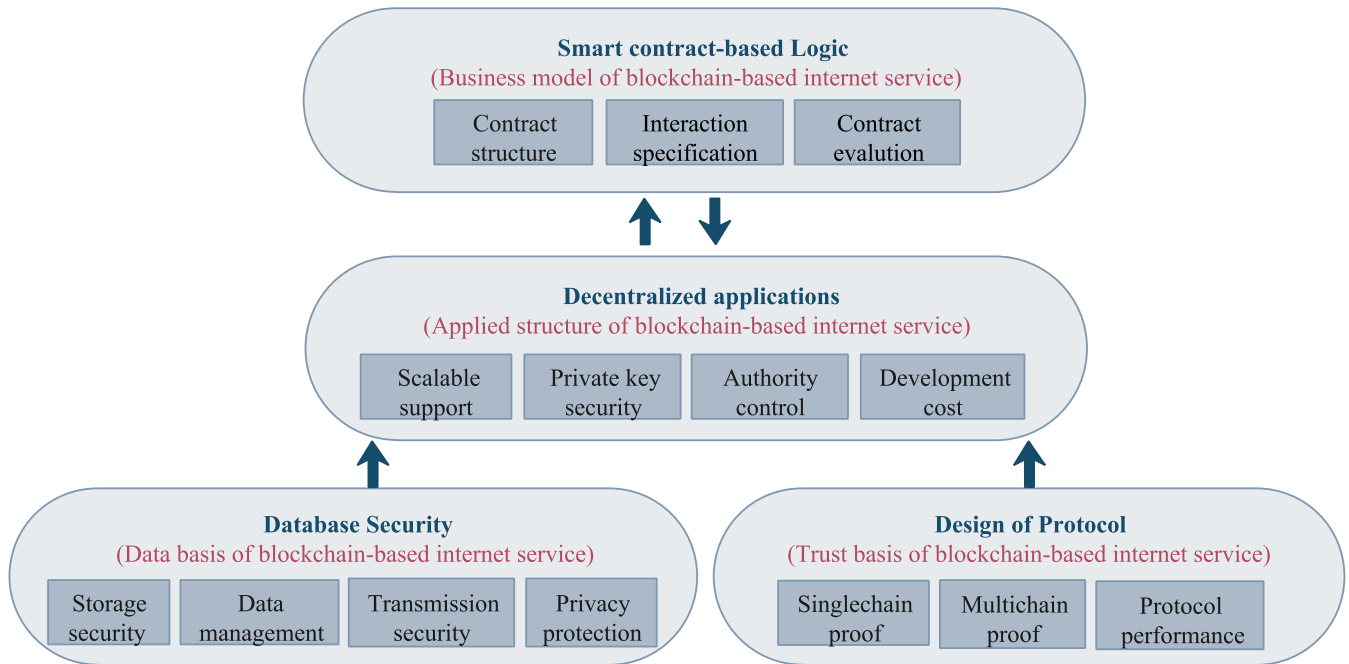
Smart contract-based Logic
(Business model of blockchain-based internet service)

Contract structure

Interaction specification

Contract evalution

Decentralized applications
(Applied structure of blockchain-based internet service)

Scalable support

Private key security

Authority control

Development cost

Database Security
(Data basis of blockchain-based internet service)

Storage security

Data management

Transmission security

Privacy protection

Design of Protocol
(Trust basis of blockchain-based internet service)

Singlechain proof

Multichain proof

Protocol performance